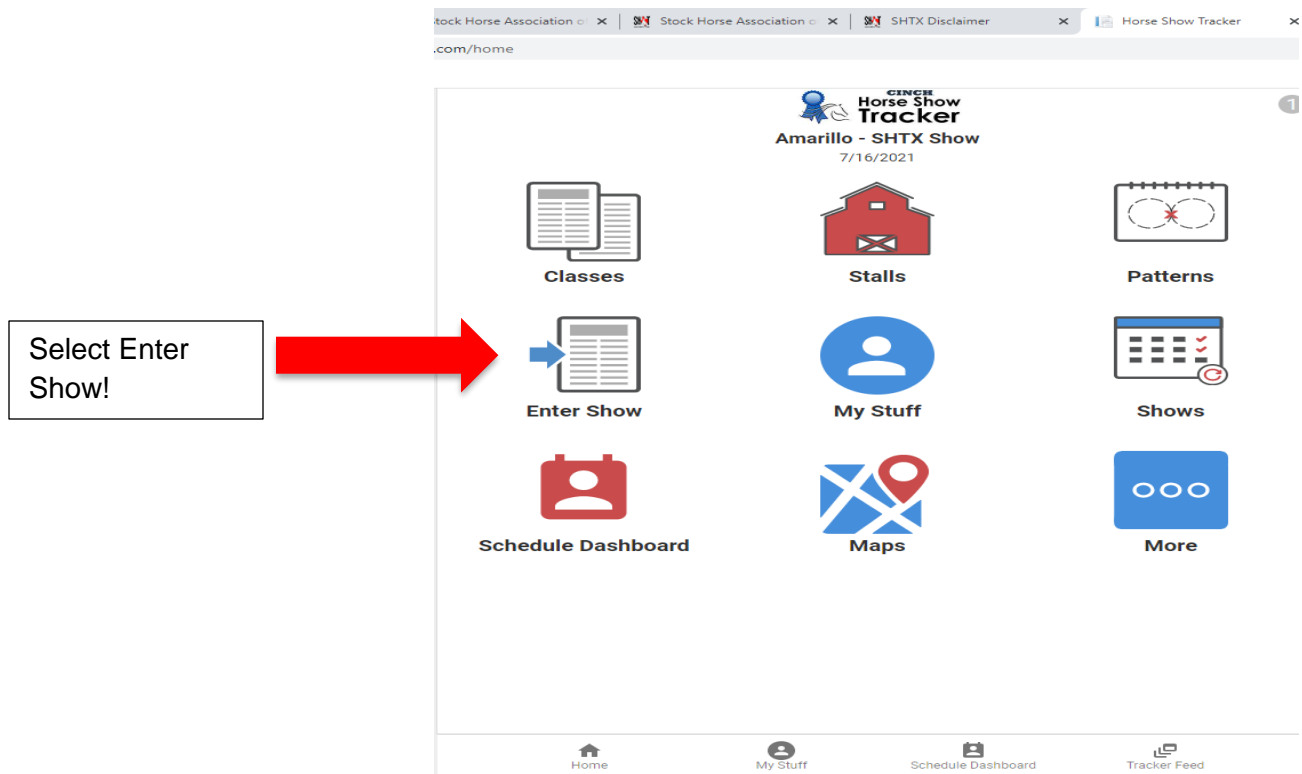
tock Horse Association o ✕ | SHTX Stock Horse Association o ✕ | SHTX SHTX Disclaimer ✕ | Horse Show Tracker ✕

.com/home

CINCH
Horse Show
Tracker

Amarillo - SHTX Show
7/16/2021

Classes

Stalls

Patterns

Select Enter Show!

Enter Show

My Stuff

Shows

Schedule Dashboard

Maps

More

Home

My Stuff

Schedule Dashboard

Tracker Feed